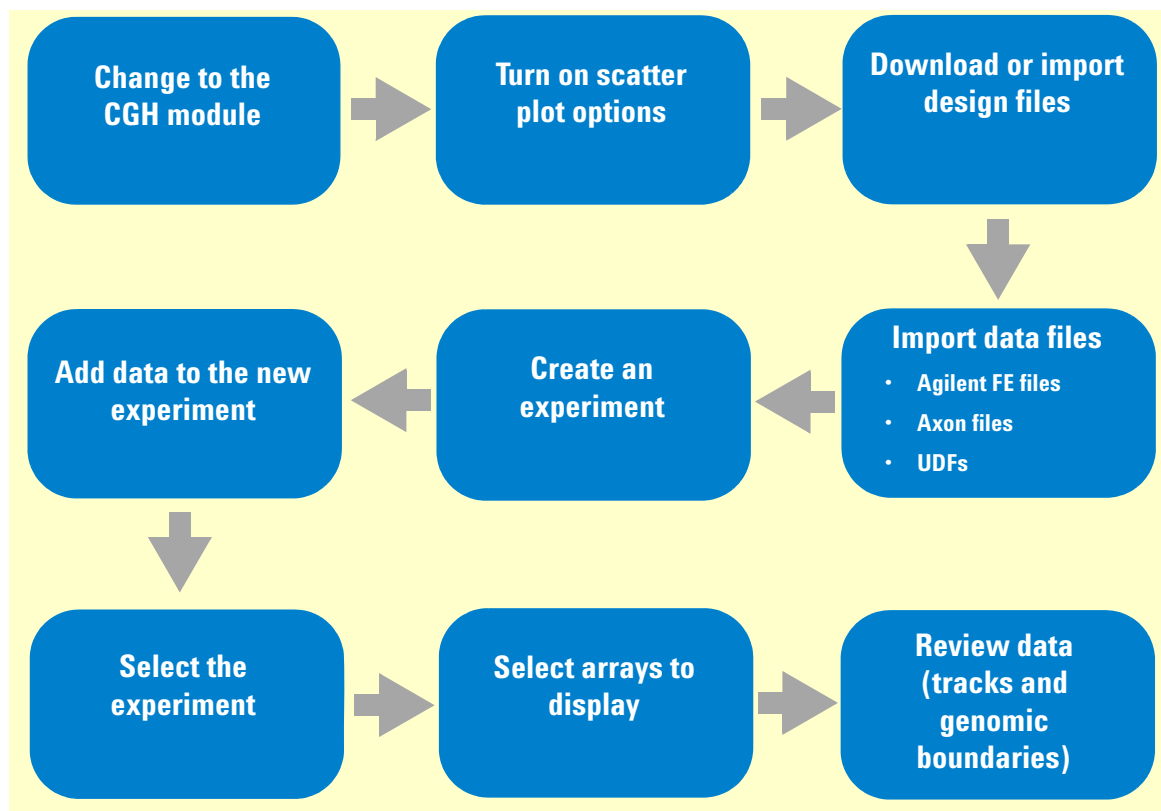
Change to the CGH module

Turn on scatter plot options

Download or import design files

Import data files

- Agilent FE files
- Axon files
- UDFs

Create an experiment

Add data to the new experiment

Select the experiment

Select arrays to display

Review data (tracks and genomic boundaries)